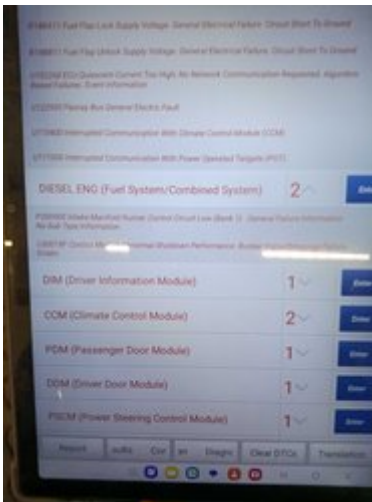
B1A8611 Fuel Flap Lock Supply Voltage: General Electrical Failure. Circuit Short To Ground

B1A8611 Fuel Flap Unlock Supply Voltage: General Electrical Failure. Circuit Short To Ground

U1A2268 ECU Quiescent Current Too High: No Network Communication Requested. Algorithm Based Failure. Event Information

U3225 Flexray Bus General Electric Fault

U1A600 Interrupted Communication With Climate Control Module (CCM)

U11700 Interrupted Communication With Power Operated Tailgate (POT)

DIESEL ENG (Fuel System/Combined System) 2 Enter

P200000 Intake Manifold Runner Control Circuit Low (Bank 1): General Failure Information. No Sub Type Information

U0019F Control Mo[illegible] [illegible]

DIM (Driver Information Module) 1 Enter

CCM (Climate Control Module) 2 Enter

PDM (Passenger Door Module) 1 Enter

DDM (Driver Door Module) 1 Enter

PSCM (Power Steering Control Module) 1 Enter

Report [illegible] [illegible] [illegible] Diagn Clear DTCs Translation